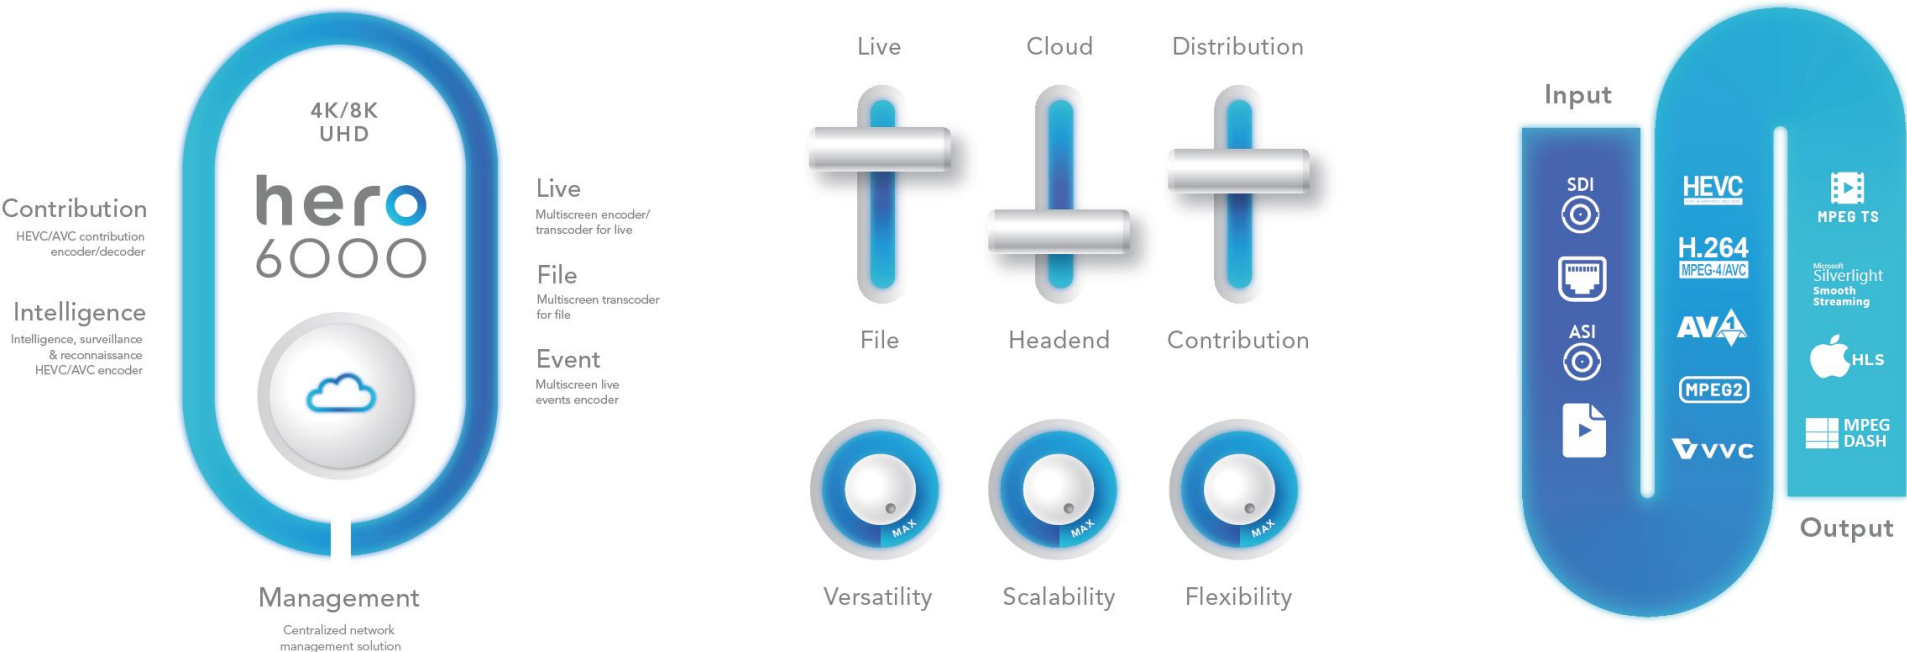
4K/8K
UHD

hero
6000

Contribution
HEVC/AVC contribution encoder/decoder

Intelligence
Intelligence, surveillance & reconnaissance HEVC/AVC encoder

Live
Multiscreen encoder/ transcoder for live

File
Multiscreen transcoder for file

Event
Multiscreen live events encoder

Management
Centralized network management solution

Live

Cloud

Distribution

File

Headend

Contribution

MAX

MAX

MAX

Versatility

Scalability

Flexibility

Input

SDI

ASI

HEVC

H.264
MPEG-4/AVC

AV1

MPEG2

VVC

MPEG TS

Microsoft Silverlight
Smooth Streaming

HLS

MPEG DASH

Output